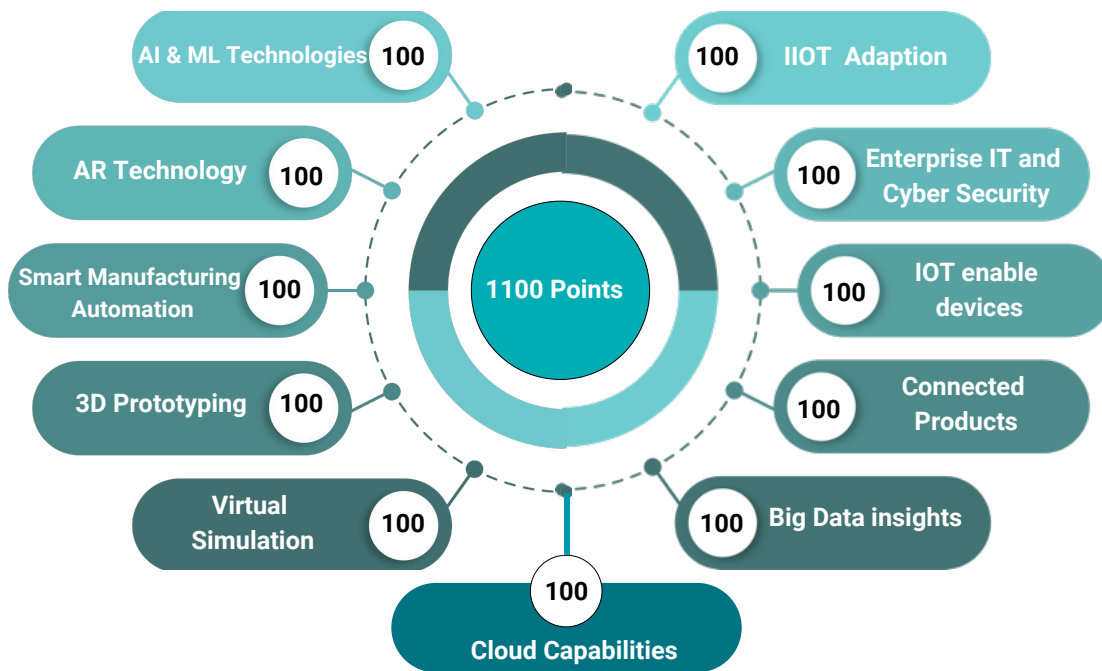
AI & ML Technologies 100

100 IIOT Adaption

AR Technology 100

100 Enterprise IT and Cyber Security

Smart Manufacturing Automation 100

1100 Points

100 IOT enable devices

3D Prototyping 100

100 Connected Products

Virtual Simulation 100

100 Big Data insights

100

Cloud Capabilities